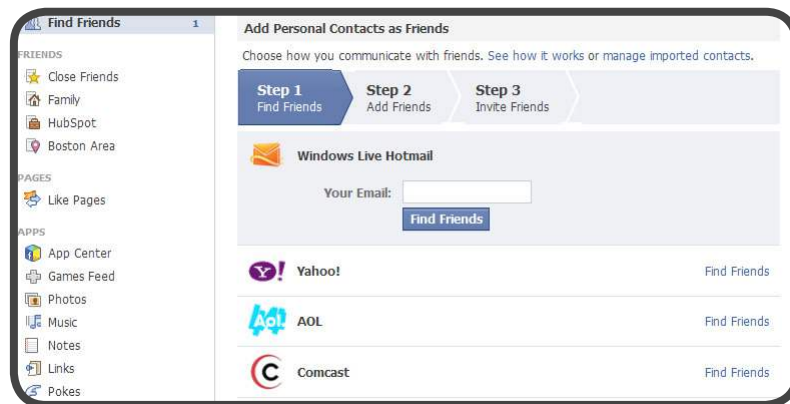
Find Friends 1

FRIENDS

Close Friends

Family

HubSpot

Boston Area

PAGES

Like Pages

APPS

App Center

Games Feed

Photos

Music

Notes

Links

Pokes

Add Personal Contacts as Friends

Choose how you communicate with friends. See how it works or manage imported contacts.

Step 1 Find Friends

Step 2 Add Friends

Step 3 Invite Friends

Windows Live Hotmail

Your Email:

Find Friends

Yahoo!

Find Friends

AOL

Find Friends

Comcast

Find Friends